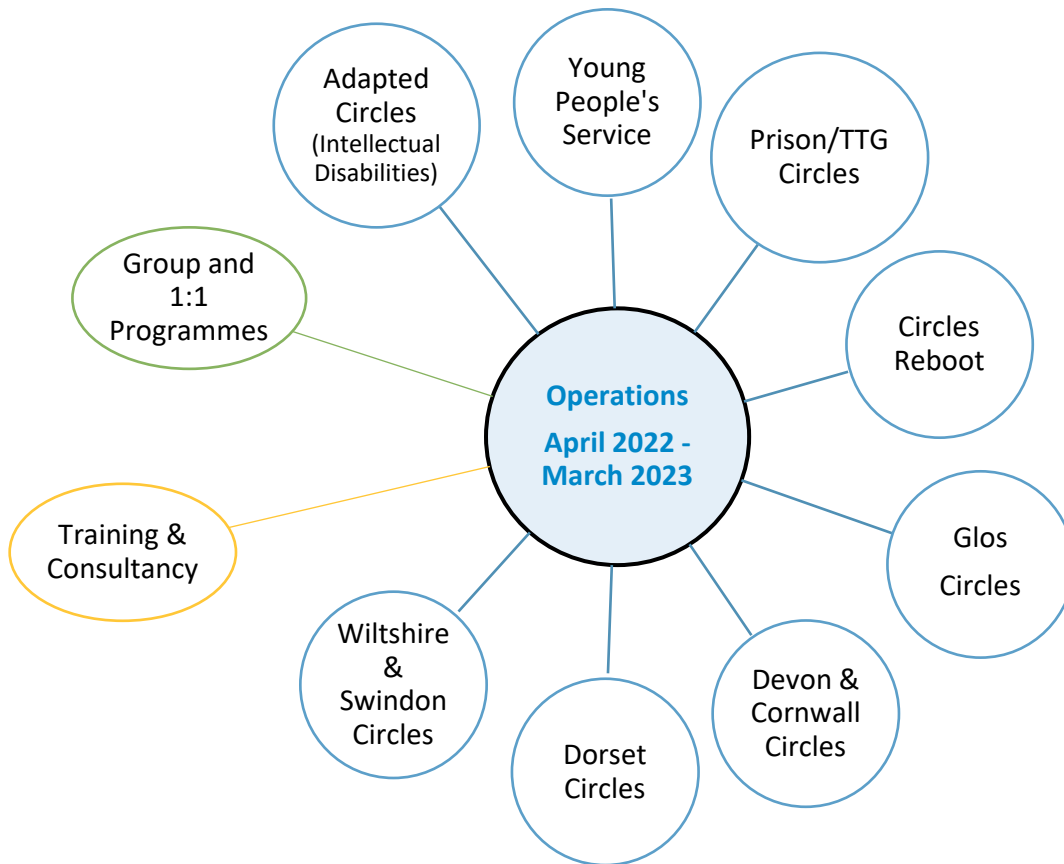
Operations

April 2022 - March 2023

Adapted Circles (Intellectual Disabilities)

Young People's Service

Prison/TTG Circles

Circles Reboot

Glos Circles

Devon & Cornwall Circles

Dorset Circles

Wiltshire & Swindon Circles

Training & Consultancy

Group and 1:1 Programmes